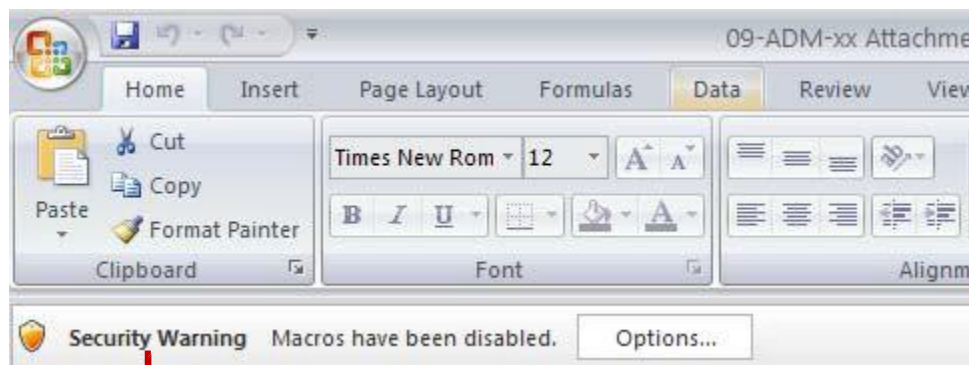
09-ADM-xx Attachme

Home Insert Page Layout Formulas Data Review View

Paste

Cut

Copy

Format Painter

Clipboard

Times New Rom 12

A A

B I U

A

Font

Alignm

Security Warning Macros have been disabled. Options...